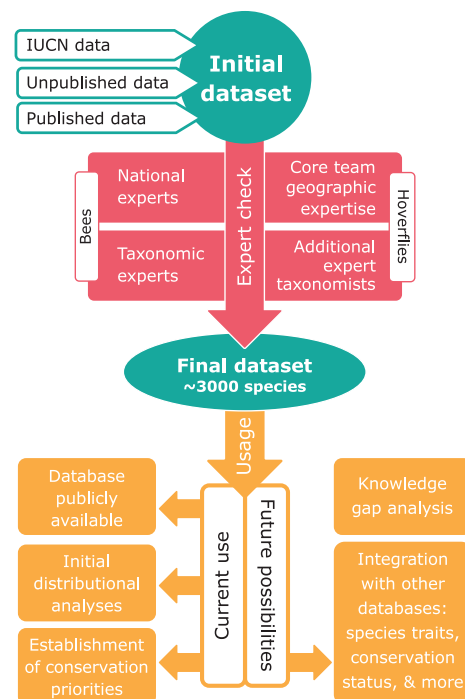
IUCN data

Unpublished data

Published data

Initial dataset

Bees

National experts

Taxonomic experts

Expert check

Core team geographic expertise

Additional expert taxonomists

Hoverflies

Final dataset
~3000 species

Usage

Database publicly available

Initial distributional analyses

Establishment of conservation priorities

Current use

Future possibilities

Knowledge gap analysis

Integration with other databases: species traits, conservation status, & more